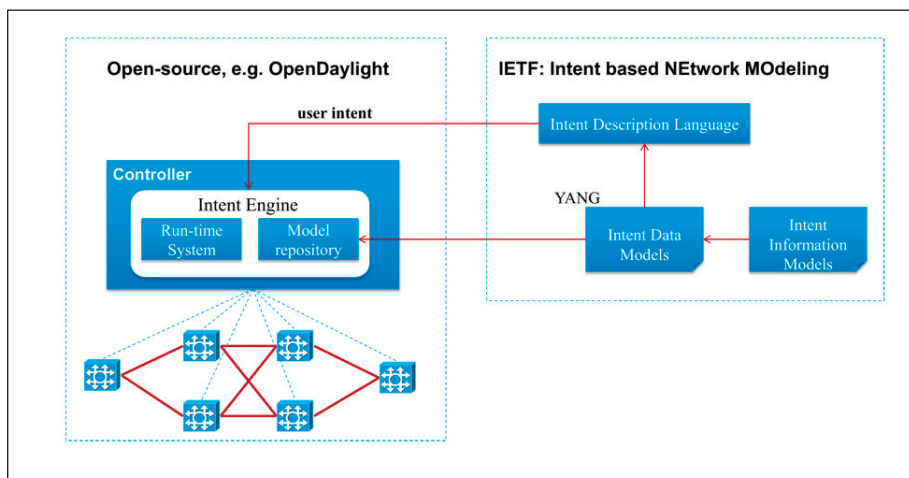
Open-source, e.g. OpenDaylight

IETF: Intent based NEtwork MOdeling

user intent

Intent Description Language

Controller

Intent Engine

Run-time System

Model repository

YANG

Intent Data Models

Intent Information Models